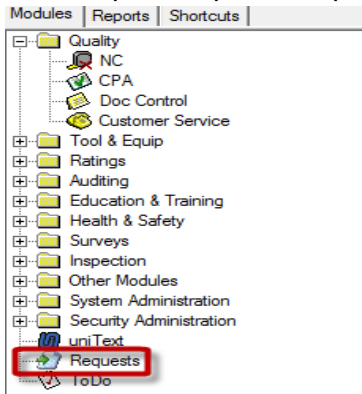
Modules | Reports | Shortcuts

Quality
NC
CPA
Doc Control
Customer Service
Tool & Equip
Ratings
Auditing
Education & Training
Health & Safety
Surveys
Inspection
Other Modules
System Administration
Security Administration
uniText
Requests
ToDo